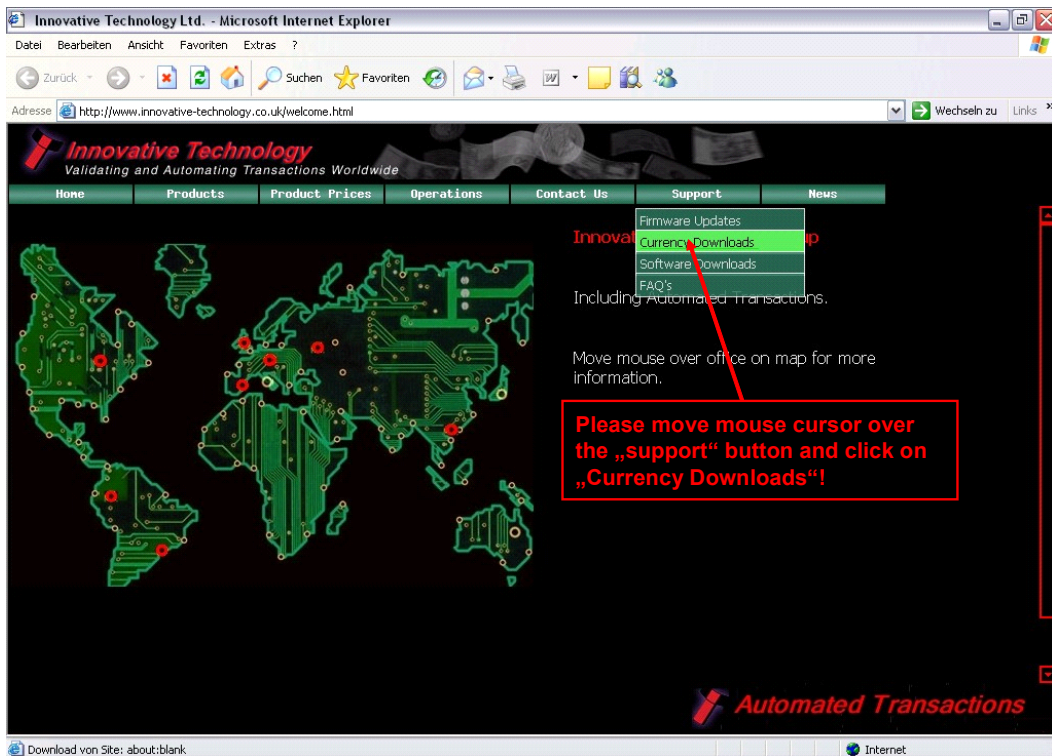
Innovative Technology Ltd. - Microsoft Internet Explorer

Datei Bearbeiten Ansicht Favoriten Extras ?

Zurück Suchen Favoriten

Adresse http://www.innovative-technology.co.uk/welcome.html

Wechseln zu Links

Innovative Technology
Validating and Automating Transactions Worldwide

Home Products Product Prices Operations Contact Us Support News

Firmware Updates
Currency Downloads
Software Downloads
FAQ's

Innova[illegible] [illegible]p

Including Automated Transactions.

Move mouse over office on map for more information.

Please move mouse cursor over the „support“ button and click on „Currency Downloads“!

Automated Transactions

Download von Site: about:blank

Internet